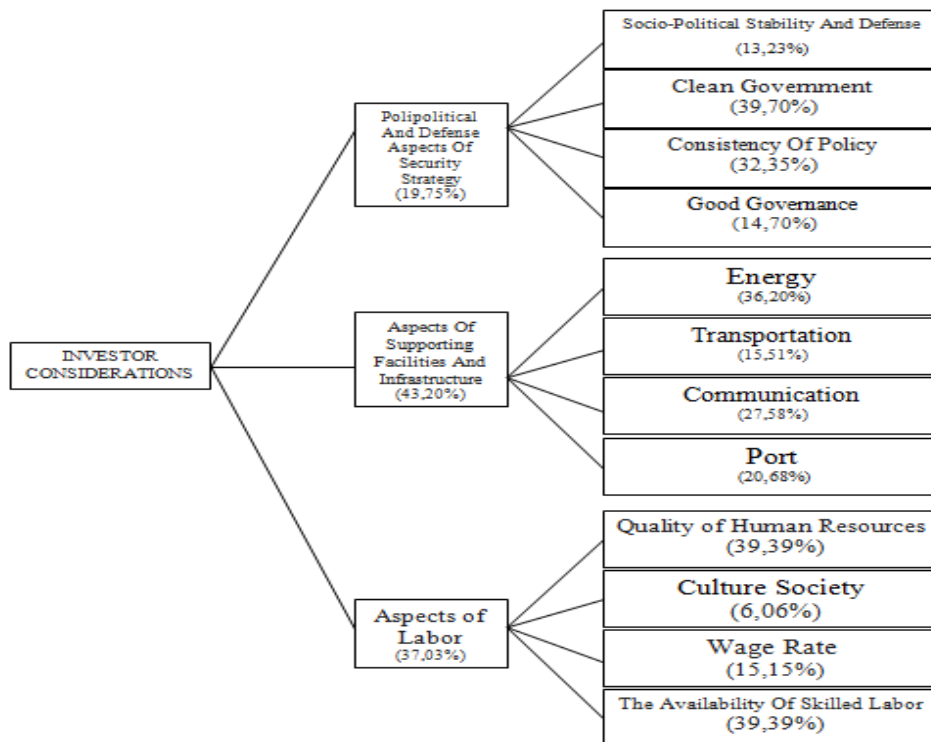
INVESTOR CONSIDERATIONS

Polipolitical And Defense Aspects Of Security Strategy (19,75%)

Socio-Political Stability And Defense (13,23%)

Clean Government (39,70%)

Consistency Of Policy (32,35%)

Good Governance (14,70%)

Aspects Of Supporting Facilities And Infrastructure (43,20%)

Energy (36,20%)

Transportation (15,51%)

Communication (27,58%)

Port (20,68%)

Aspects of Labor (37,03%)

Quality of Human Resources (39,39%)

Culture Society (6,06%)

Wage Rate (15,15%)

The Availability Of Skilled Labor (39,39%)